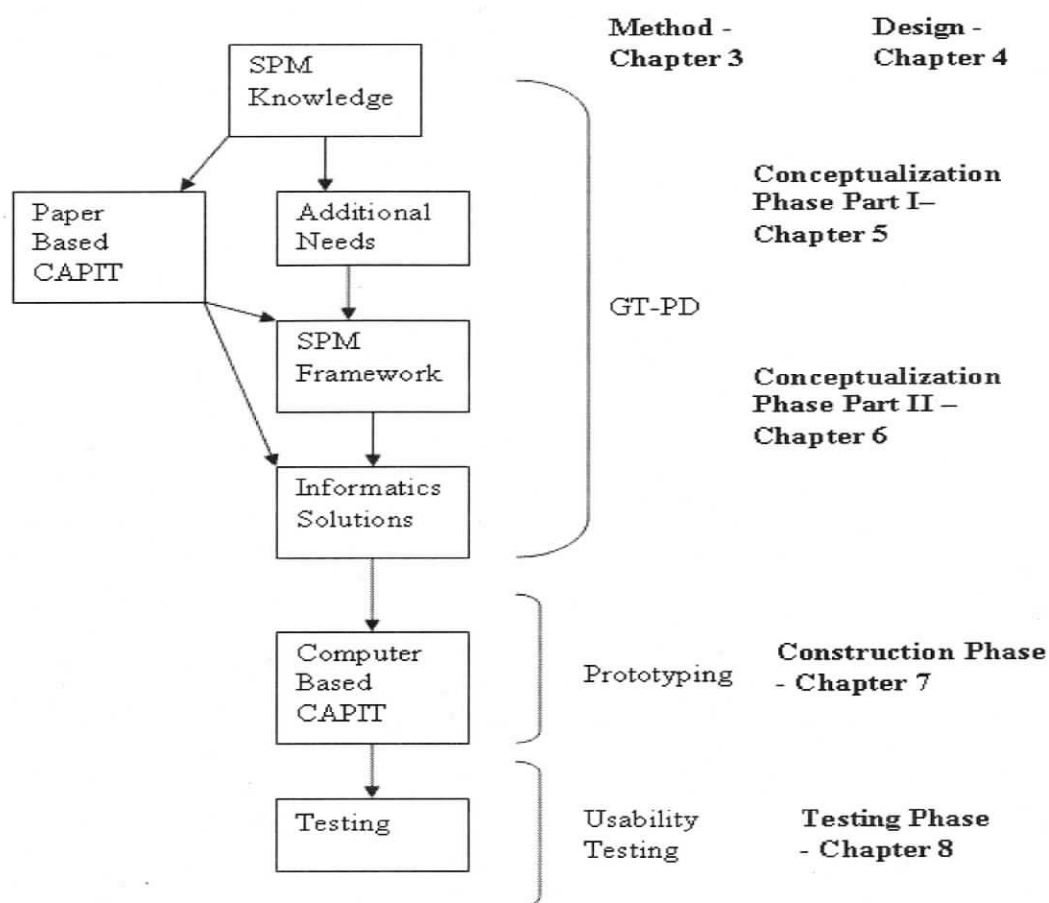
Method - Chapter 3

Design - Chapter 4

SPM Knowledge

Paper Based CAPIT

Additional Needs

Conceptualization Phase Part I– Chapter 5

GT-PD

SPM Framework

Conceptualization Phase Part II – Chapter 6

Informatics Solutions

Computer Based CAPIT

Prototyping

Construction Phase - Chapter 7

Testing

Usability Testing

Testing Phase - Chapter 8